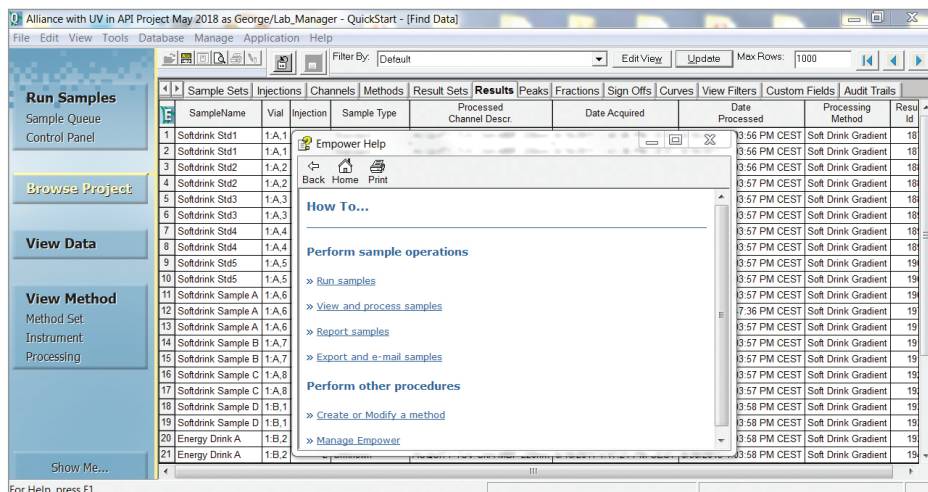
Alliance with UV in API Project May 2018 as George/Lab_Manager - QuickStart - [Find Data]

File Edit View Tools Database Manage Application Help

Filter By: Default Edit View Update Max Rows: 1000

Run Samples
Sample Queue
Control Panel

Browse Project

View Data

View Method
Method Set
Instrument
Processing

Show Me...

Sample Sets | Injections | Channels | Methods | Result Sets | Results | Peaks | Fractions | Sign Offs | Curves | View Filters | Custom Fields | Audit Trails

| | SampleName | Vial | Injection | Sample Type | Processed Channel Descr. | Date Acquired | Date Processed | Processing Method | Resu Id |
|---|---|---|---|---|---|---|---|---|---|
| 1 | Softdrink Std1 | 1:A,1 | | | | | 3:56 PM CEST | Soft Drink Gradient | 18 |
| 2 | Softdrink Std1 | 1:A,1 | | | | | 3:56 PM CEST | Soft Drink Gradient | 18 |
| 3 | Softdrink Std2 | 1:A,2 | | | | | 3:56 PM CEST | Soft Drink Gradient | 18 |
| 4 | Softdrink Std2 | 1:A,2 | | | | | 3:57 PM CEST | Soft Drink Gradient | 18 |
| 5 | Softdrink Std3 | 1:A,3 | | | | | 3:57 PM CEST | Soft Drink Gradient | 18 |
| 6 | Softdrink Std3 | 1:A,3 | | | | | 3:57 PM CEST | Soft Drink Gradient | 18 |
| 7 | Softdrink Std4 | 1:A,4 | | | | | 3:57 PM CEST | Soft Drink Gradient | 18 |
| 8 | Softdrink Std4 | 1:A,4 | | | | | 3:57 PM CEST | Soft Drink Gradient | 18 |
| 9 | Softdrink Std5 | 1:A,5 | | | | | 3:57 PM CEST | Soft Drink Gradient | 19 |
| 10 | Softdrink Std5 | 1:A,5 | | | | | 3:57 PM CEST | Soft Drink Gradient | 19 |
| 11 | Softdrink Sample A | 1:A,6 | | | | | 3:57 PM CEST | Soft Drink Gradient | 19 |
| 12 | Softdrink Sample A | 1:A,6 | | | | | 7:36 PM CEST | Soft Drink Gradient | 19 |
| 13 | Softdrink Sample A | 1:A,6 | | | | | 3:57 PM CEST | Soft Drink Gradient | 19 |
| 14 | Softdrink Sample B | 1:A,7 | | | | | 3:57 PM CEST | Soft Drink Gradient | 19 |
| 15 | Softdrink Sample B | 1:A,7 | | | | | 3:57 PM CEST | Soft Drink Gradient | 19 |
| 16 | Softdrink Sample C | 1:A,8 | | | | | 3:57 PM CEST | Soft Drink Gradient | 19 |
| 17 | Softdrink Sample C | 1:A,8 | | | | | 3:57 PM CEST | Soft Drink Gradient | 19 |
| 18 | Softdrink Sample D | 1:B,1 | | | | | 3:58 PM CEST | Soft Drink Gradient | 19 |
| 19 | Softdrink Sample D | 1:B,1 | | | | | 3:58 PM CEST | Soft Drink Gradient | 19 |
| 20 | Energy Drink A | 1:B,2 | | | | | 3:58 PM CEST | Soft Drink Gradient | 19 |
| 21 | Energy Drink A | 1:B,2 | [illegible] | | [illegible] | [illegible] | 3:58 PM CEST | Soft Drink Gradient | 19 |

Empower Help
Back Home Print

How To...

Perform sample operations

» Run samples

» View and process samples

» Report samples

» Export and e-mail samples

Perform other procedures

» Create or Modify a method

» Manage Empower

For Help, press F1